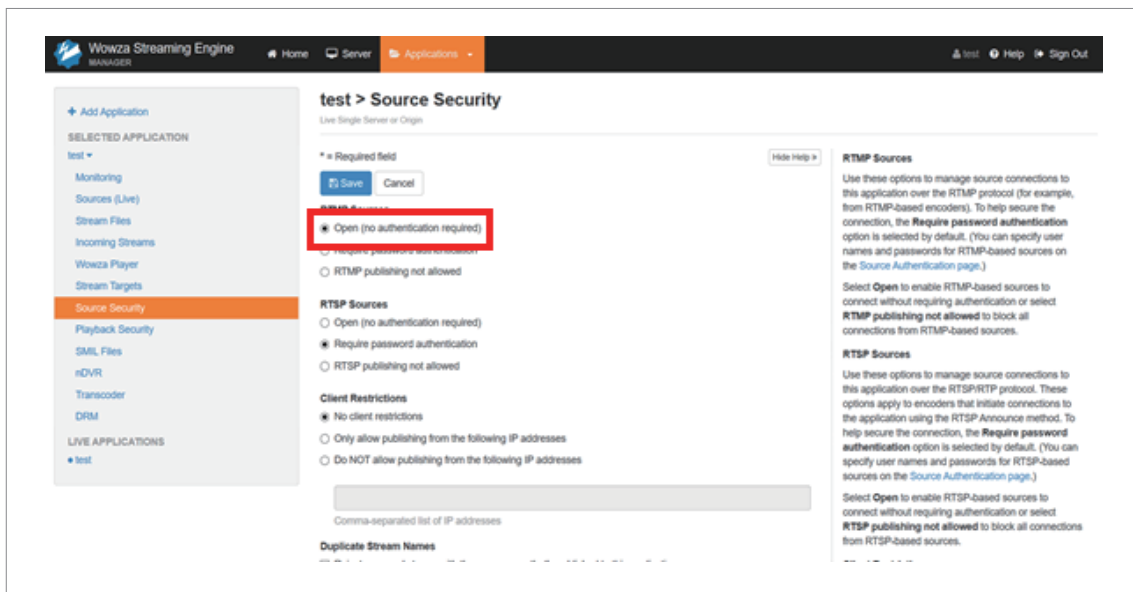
Wowza Streaming Engine MANAGER

Home Server Applications

test Help Sign Out

+ Add Application

SELECTED APPLICATION

test

Monitoring
Sources (Live)
Stream Files
Incoming Streams
Wowza Player
Stream Targets
Source Security
Playback Security
SMIL Files
nDVR
Transcoder
DRM

LIVE APPLICATIONS

• test

test > Source Security

Live Single Server or Origin

* = Required field

Hide Help »

Save Cancel

RTMP Sources

Open (no authentication required)

Require password authentication

RTMP publishing not allowed

RTSP Sources

Open (no authentication required)

Require password authentication

RTSP publishing not allowed

Client Restrictions

No client restrictions

Only allow publishing from the following IP addresses

Do NOT allow publishing from the following IP addresses

Comma-separated list of IP addresses

Duplicate Stream Names

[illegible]

RTMP Sources

Use these options to manage source connections to this application over the RTMP protocol (for example, from RTMP-based encoders). To help secure the connection, the **Require password authentication** option is selected by default. (You can specify user names and passwords for RTMP-based sources on the Source Authentication page.)

Select **Open** to enable RTMP-based sources to connect without requiring authentication or select **RTMP publishing not allowed** to block all connections from RTMP-based sources.

RTSP Sources

Use these options to manage source connections to this application over the RTSP/RTP protocol. These options apply to encoders that initiate connections to the application using the RTSP Announce method. To help secure the connection, the **Require password authentication** option is selected by default. (You can specify user names and passwords for RTSP-based sources on the Source Authentication page.)

Select **Open** to enable RTSP-based sources to connect without requiring authentication or select **RTSP publishing not allowed** to block all connections from RTSP-based sources.

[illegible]